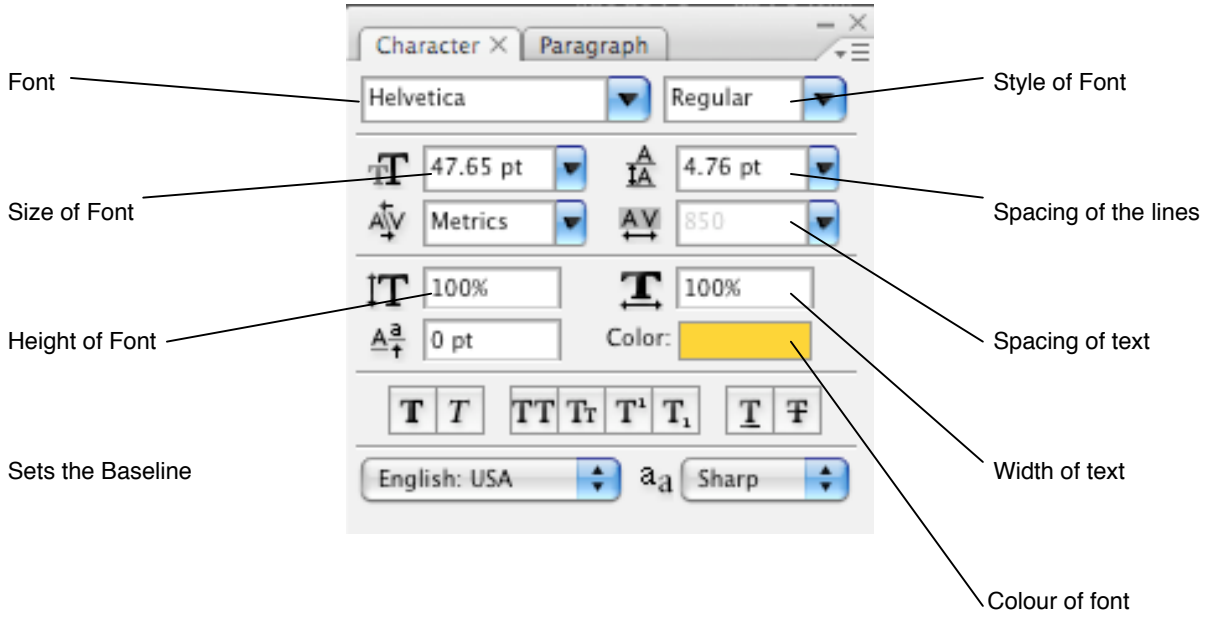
Character × Paragraph

Font

Helvetica

Regular

Style of Font

47.65 pt

4.76 pt

Size of Font

Metrics

850

Spacing of the lines

100%

100%

Height of Font

0 pt

Color:

Spacing of text

T T TT Tr T¹ T₁ T Ŧ

Sets the Baseline

English: USA

aa Sharp

Width of text

Colour of font